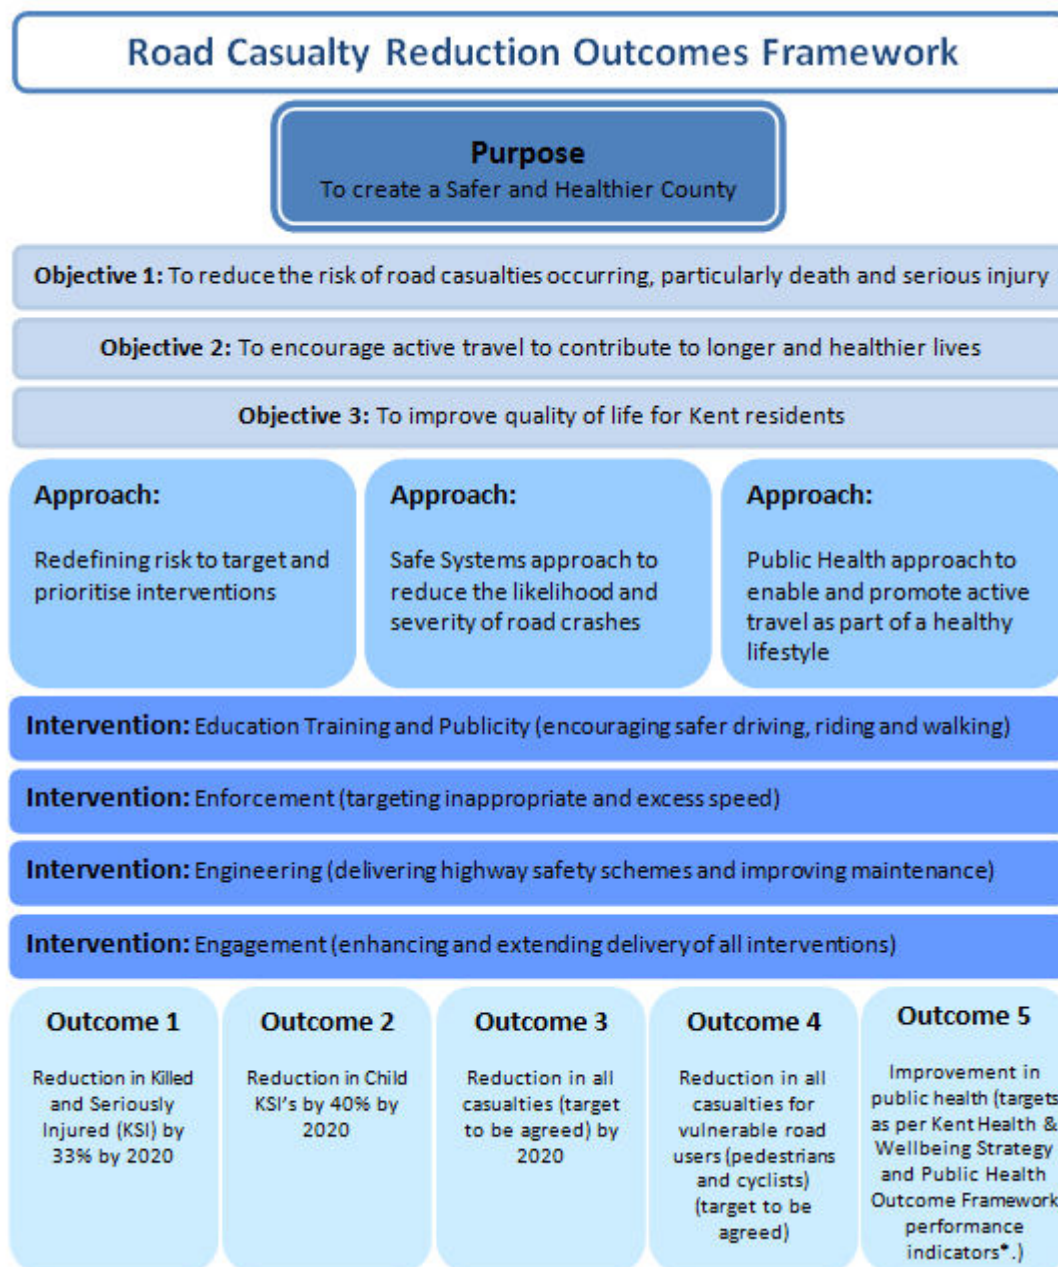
Road Casualty Reduction Outcomes Framework

Purpose
To create a Safer and Healthier County

Objective 1: To reduce the risk of road casualties occurring, particularly death and serious injury

Objective 2: To encourage active travel to contribute to longer and healthier lives

Objective 3: To improve quality of life for Kent residents

Approach:

Redefining risk to target and prioritise interventions

Approach:

Safe Systems approach to reduce the likelihood and severity of road crashes

Approach:

Public Health approach to enable and promote active travel as part of a healthy lifestyle

Intervention: Education Training and Publicity (encouraging safer driving, riding and walking)

Intervention: Enforcement (targeting inappropriate and excess speed)

Intervention: Engineering (delivering highway safety schemes and improving maintenance)

Intervention: Engagement (enhancing and extending delivery of all interventions)

Outcome 1

Reduction in Killed and Seriously Injured (KSI) by 33% by 2020

Outcome 2

Reduction in Child KSI's by 40% by 2020

Outcome 3

Reduction in all casualties (target to be agreed) by 2020

Outcome 4

Reduction in all casualties for vulnerable road users (pedestrians and cyclists) (target to be agreed)

Outcome 5

Improvement in public health (targets as per Kent Health & Wellbeing Strategy and Public Health Outcome Framework performance indicators*.)